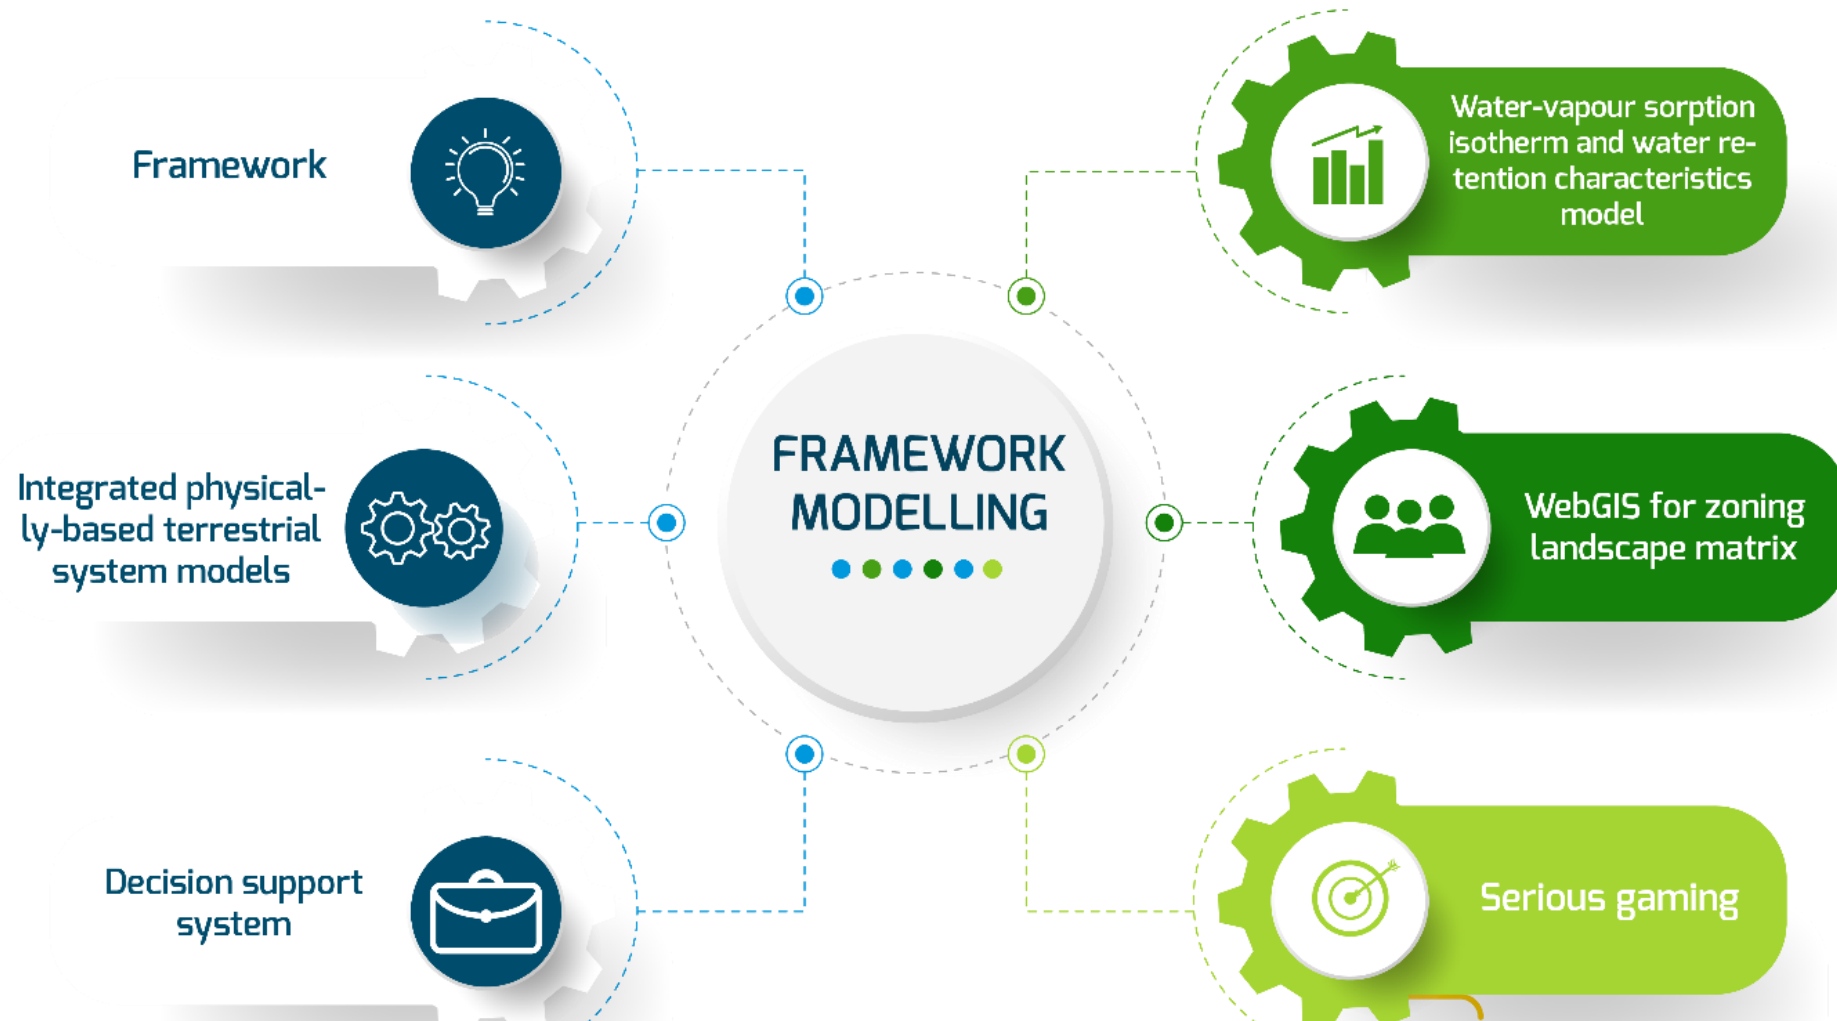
Framework

Integrated physically-based terrestrial system models

Decision support system

FRAMEWORK MODELLING

Water-vapour sorption isotherm and water retention characteristics model

WebGIS for zoning landscape matrix

Serious gaming